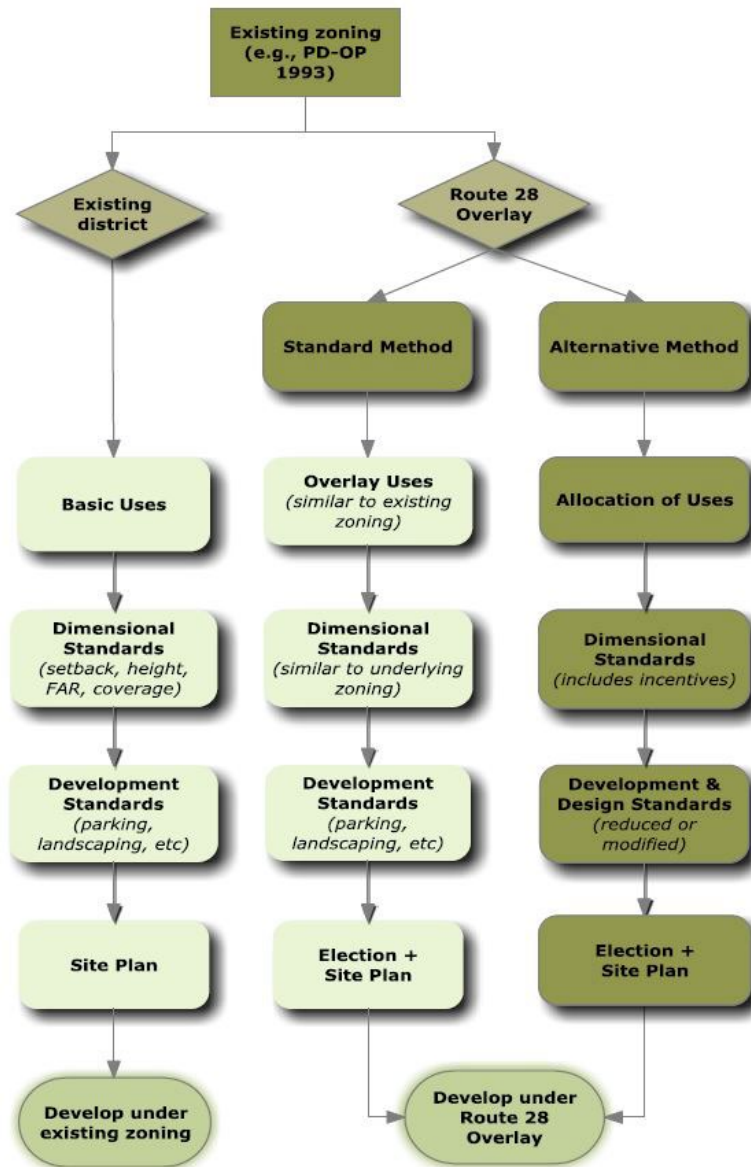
Existing zoning (e.g., PD-OP 1993)

Existing district

Route 28 Overlay

Standard Method

Alternative Method

Basic Uses

Overlay Uses (similar to existing zoning)

Allocation of Uses

Dimensional Standards (setback, height, FAR, coverage)

Dimensional Standards (similar to underlying zoning)

Dimensional Standards (includes incentives)

Development Standards (parking, landscaping, etc)

Development Standards (parking, landscaping, etc)

Development & Design Standards (reduced or modified)

Site Plan

Election + Site Plan

Election + Site Plan

Develop under existing zoning

Develop under Route 28 Overlay